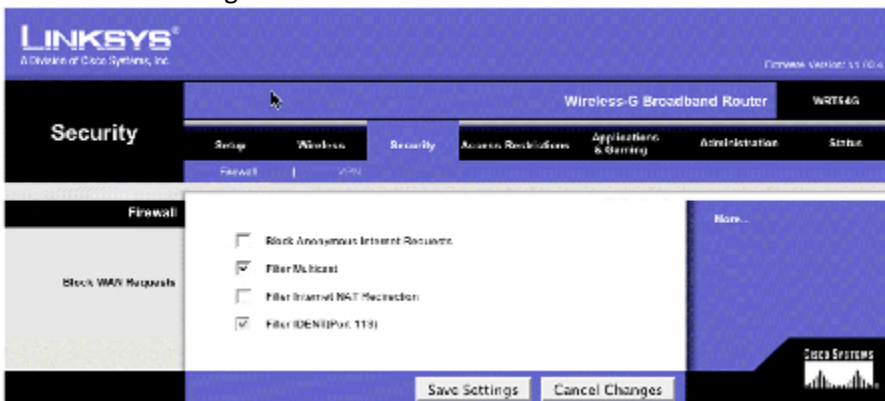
LINKSYS®
A Division of Cisco Systems, Inc.

Firmware Version: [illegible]

Wireless-G Broadband Router
WRT54G

Security

Setup
Wireless
Security
Access Restrictions
Applications & Gaming
Administration
Status

Firewall | VPN

Firewall

Block WAN Requests

Block Anonymous Internet Requests
Filter Multicast
Filter Internet NAT Redirection
Filter IDENT(Port 113)

More...

Cisco Systems

Save Settings
Cancel Changes